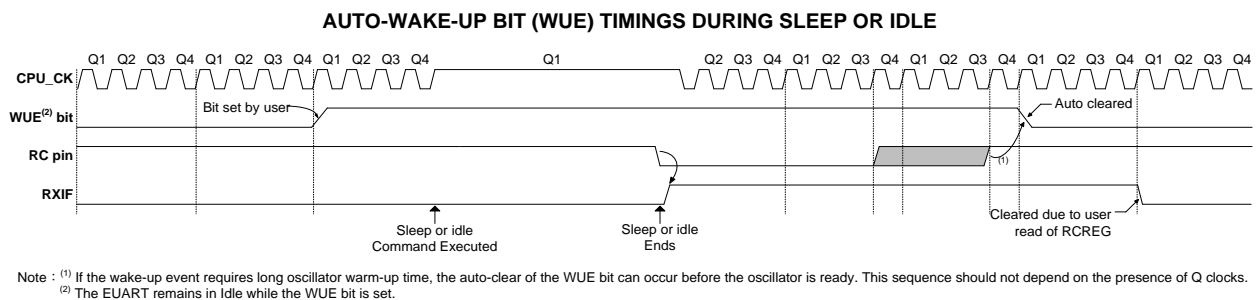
AUTO-WAKE-UP BIT (WUE) TIMINGS DURING SLEEP OR IDLE

Q1 Q2 Q3 Q4 Q1 Q2 Q3 Q4 Q1 Q2 Q3 Q4 Q1 Q2 Q3 Q4 Q1 Q2 Q3 Q4 Q1 Q2 Q3 Q4 Q1 Q2 Q3 Q4

CPU_CK

WUE$^{(2)}$ bit

Bit set by user

Auto cleared

RC pin

(1)

RXIF

Sleep or idle Command Executed

Sleep or idle Ends

Cleared due to user read of RCREG

Note : $^{(1)}$ If the wake-up event requires long oscillator warm-up time, the auto-clear of the WUE bit can occur before the oscillator is ready. This sequence should not depend on the presence of Q clocks.
$^{(2)}$ The EUART remains in Idle while the WUE bit is set.